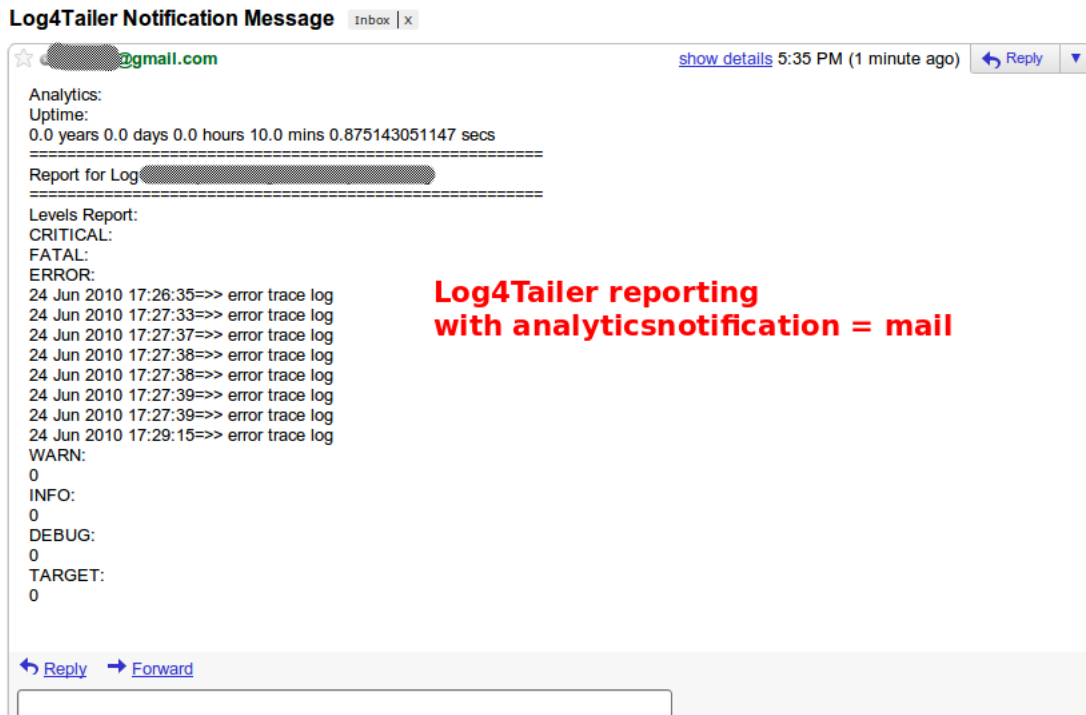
Log4Tailer Notification Message Inbox | X

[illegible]@gmail.com show details 5:35 PM (1 minute ago) Reply

Analytics:
Uptime:
0.0 years 0.0 days 0.0 hours 10.0 mins 0.875143051147 secs
=====================================================
Report for Log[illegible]
=====================================================
Levels Report:
CRITICAL:
FATAL:
ERROR:
24 Jun 2010 17:26:35=>> error trace log
24 Jun 2010 17:27:33=>> error trace log
24 Jun 2010 17:27:37=>> error trace log
24 Jun 2010 17:27:38=>> error trace log
24 Jun 2010 17:27:38=>> error trace log
24 Jun 2010 17:27:39=>> error trace log
24 Jun 2010 17:27:39=>> error trace log
24 Jun 2010 17:29:15=>> error trace log
WARN:
0
INFO:
0
DEBUG:
0
TARGET:
0

Log4Tailer reporting
with analyticsnotification = mail

Reply Forward